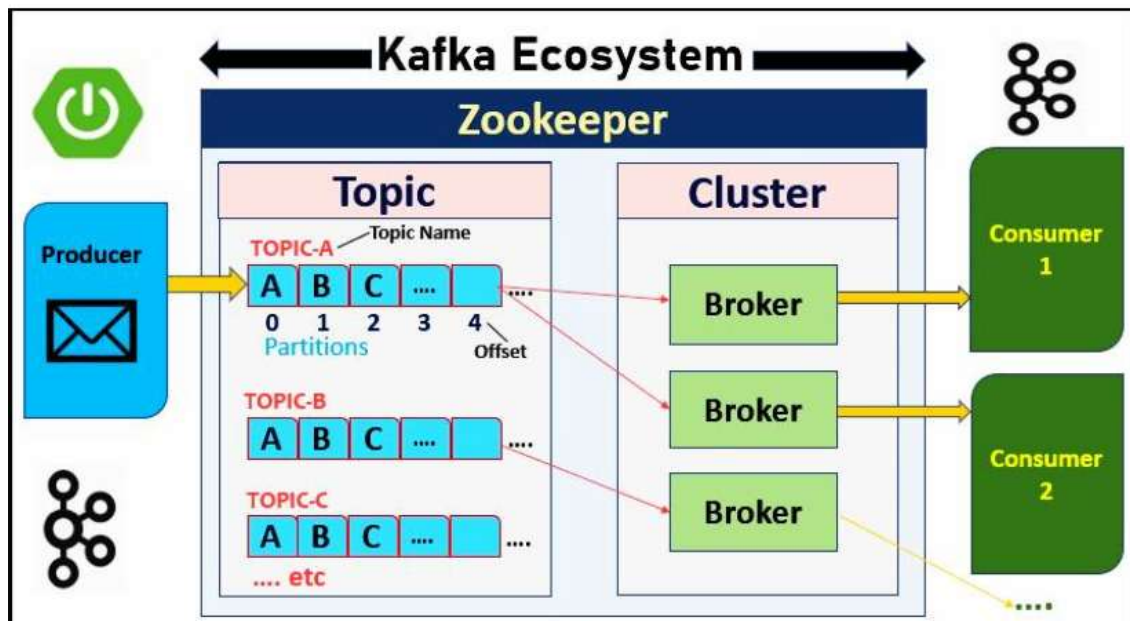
Kafka Ecosystem

Zookeeper

Producer

Topic

TOPIC-A

Topic Name

| A | B | C | .... | |
|---|---|---|---|---|

....

0 1 2 3 4

Partitions

Offset

TOPIC-B

| A | B | C | .... | |
|---|---|---|---|---|

....

TOPIC-C

| A | B | C | .... | |
|---|---|---|---|---|

....

.... etc

Cluster

Broker

Broker

Broker

Consumer 1

Consumer 2

....